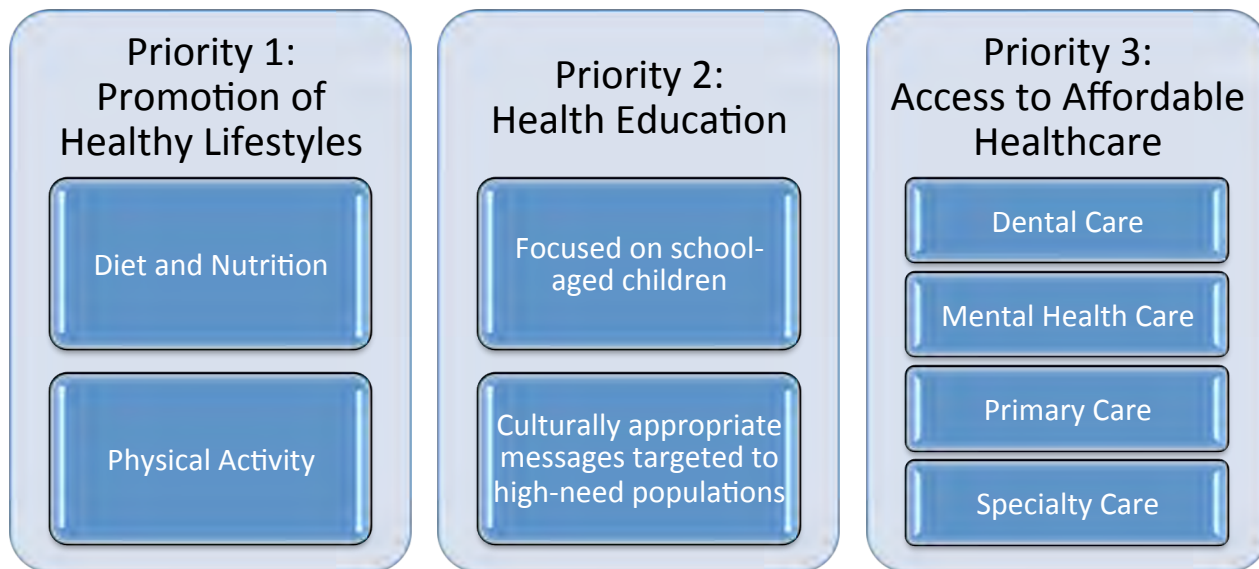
Priority 1: Promotion of Healthy Lifestyles

Diet and Nutrition

Physical Activity

Priority 2: Health Education

Focused on school-aged children

Culturally appropriate messages targeted to high-need populations

Priority 3: Access to Affordable Healthcare

Dental Care

Mental Health Care

Primary Care

Specialty Care